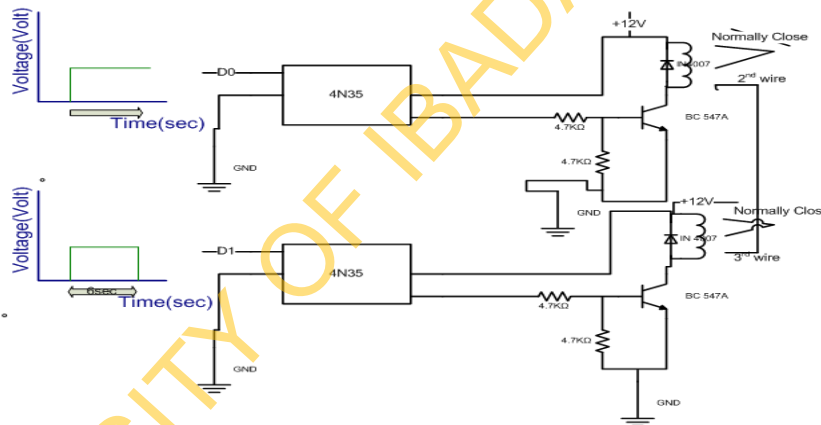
Voltage(Volt)
Time(sec)
D0
4N35
GND
+12V
Normally Close
IN4007
2nd wire
4.7KΩ
BC 547A
4.7KΩ
GND
Voltage(Volt)
6sec
Time(sec)
D1
4N35
GND
+12V
Normally Clos
IN 4007
3rd wire
4.7KΩ
BC 547A
4.7KΩ
GND
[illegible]ITY OF IBAD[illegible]